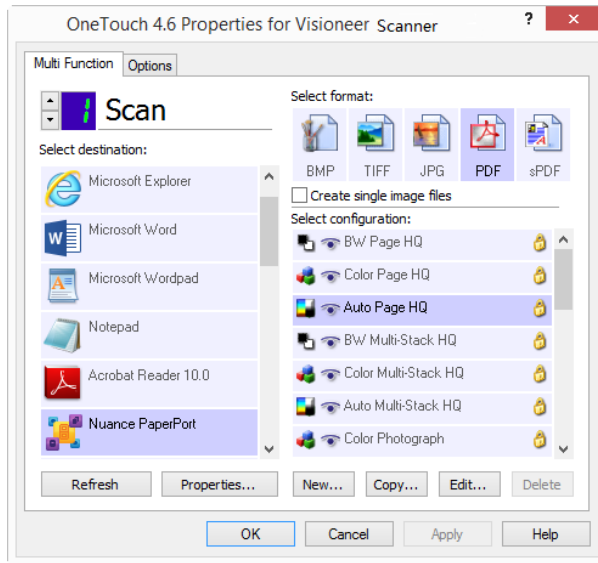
OneTouch 4.6 Properties for Visioneer Scanner

?

Multi Function | Options

1 Scan

Select destination:

Microsoft Explorer
Microsoft Word
Microsoft Wordpad
Notepad
Acrobat Reader 10.0
Nuance PaperPort

Select format:

BMP | TIFF | JPG | PDF | sPDF

Create single image files

Select configuration:

BW Page HQ
Color Page HQ
Auto Page HQ
BW Multi-Stack HQ
Color Multi-Stack HQ
Auto Multi-Stack HQ
Color Photograph

Refresh | Properties... | New... | Copy... | Edit... | Delete

OK | Cancel | Apply | Help